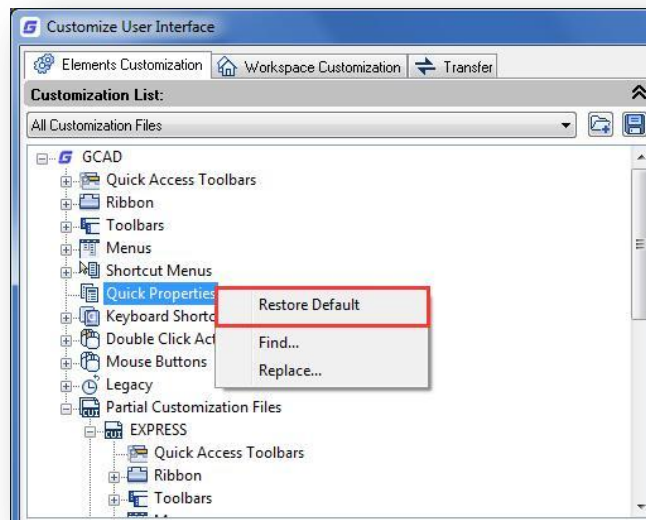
Customize User Interface

Elements Customization | Workspace Customization | Transfer

Customization List:

All Customization Files

GCAD
Quick Access Toolbars
Ribbon
Toolbars
Menus
Shortcut Menus
Quick Properties
Keyboard Shortc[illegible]
Double Click Act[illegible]
Mouse Buttons
Legacy
Partial Customization Files
EXPRESS
Quick Access Toolbars
Ribbon
Toolbars

Restore Default
Find...
Replace...